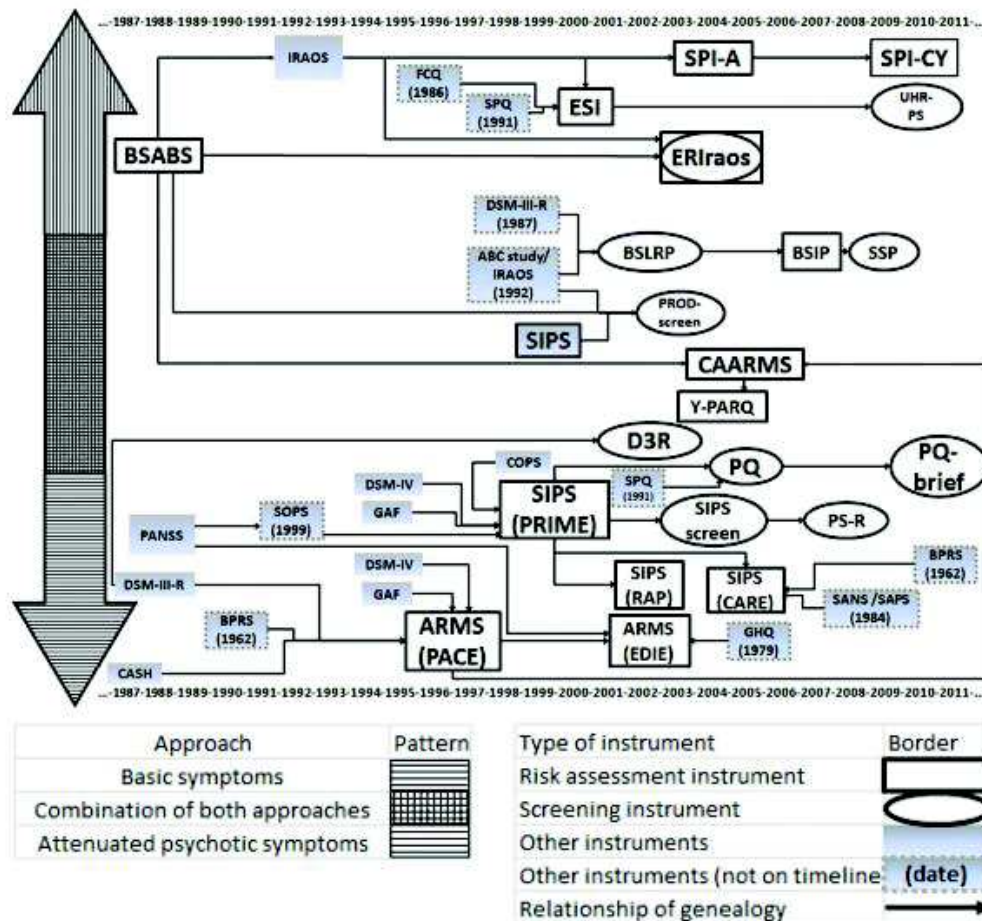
...-1987-1988-1989-1990-1991-1992-1993-1994-1995-1996-1997-1998-1999-2000-2001-2002-2003-2004-2005-2006-2007-2008-2009-2010-2011-...

IRAOS
SPI-A
SPI-CY
FCQ (1986)
SPQ (1991)
ESI
UHR-PS
BSABS
ERIraos
DSM-III-R (1987)
ABC study/ IRAOS (1992)
BSLRP
BSIP
SSP
PROD-screen
SIPS
CAARMS
Y-PARQ
D3R
COPS
SPQ (1991)
PQ
PQ-brief
DSM-IV
GAF
SIPS (PRIME)
PANSS
SOPS (1999)
SIPS screen
PS-R
BPRS (1962)
DSM-IV
GAF
SIPS (RAP)
SIPS (CARE)
DSM-III-R
SANS /SAPS (1984)
BPRS (1962)
ARMS (PACE)
ARMS (EDIE)
GHQ (1979)
CASH

...-1987-1988-1989-1990-1991-1992-1993-1994-1995-1996-1997-1998-1999-2000-2001-2002-2003-2004-2005-2006-2007-2008-2009-2010-2011-...

| Approach | Pattern |
|---|---|
| Basic symptoms | |
| Combination of both approaches | |
| Attenuated psychotic symptoms | |

| Type of instrument | Border |
|---|---|
| Risk assessment instrument | |
| Screening instrument | |
| Other instruments | |
| Other instruments (not on timeline | (date) |
| Relationship of genealogy | |